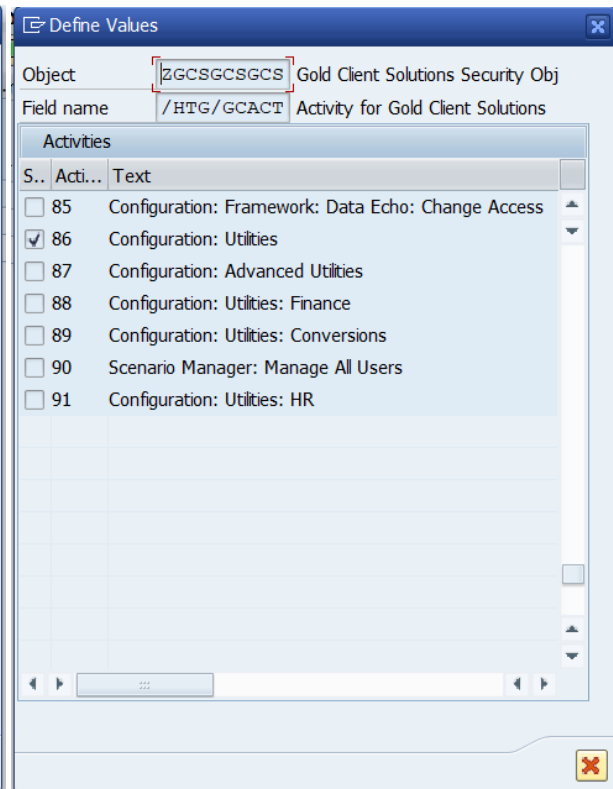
Define Values

Object ZGCSGCSGCS Gold Client Solutions Security Obj
Field name /HTG/GCACT Activity for Gold Client Solutions

Activities

| S.. | Acti... | Text |
|---|---|---|
| ☐ | 85 | Configuration: Framework: Data Echo: Change Access |
| ☑ | 86 | Configuration: Utilities |
| ☐ | 87 | Configuration: Advanced Utilities |
| ☐ | 88 | Configuration: Utilities: Finance |
| ☐ | 89 | Configuration: Utilities: Conversions |
| ☐ | 90 | Scenario Manager: Manage All Users |
| ☐ | 91 | Configuration: Utilities: HR |